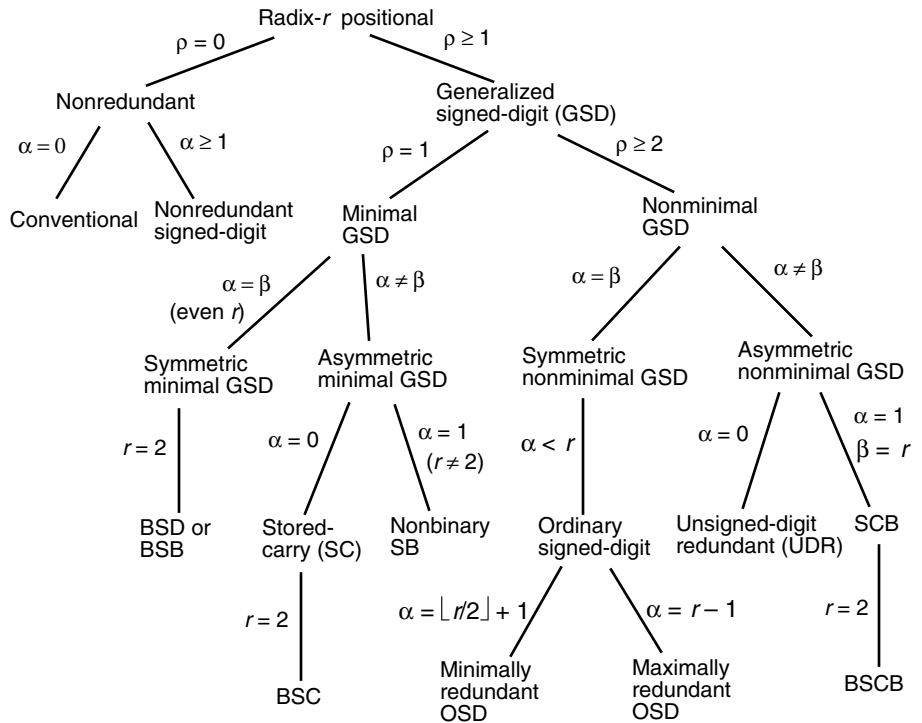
Radix-$r$ positional

$\rho = 0$

$\rho \geq 1$

Nonredundant

Generalized signed-digit (GSD)

$\alpha = 0$

$\alpha \geq 1$

$\rho = 1$

$\rho \geq 2$

Conventional

Nonredundant signed-digit

Minimal GSD

Nonminimal GSD

$\alpha = \beta$ (even $r$)

$\alpha \neq \beta$

$\alpha = \beta$

$\alpha \neq \beta$

Symmetric minimal GSD

Asymmetric minimal GSD

Symmetric nonminimal GSD

Asymmetric nonminimal GSD

$r = 2$

$\alpha = 0$

$\alpha = 1$ ($r \neq 2$)

$\alpha < r$

$\alpha = 0$

$\alpha = 1$ $\beta = r$

BSD or BSB

Stored-carry (SC)

Nonbinary SB

Ordinary signed-digit

Unsigned-digit redundant (UDR)

SCB

$r = 2$

$\alpha = \lfloor r/2 \rfloor + 1$

$\alpha = r - 1$

$r = 2$

BSC

Minimally redundant OSD

Maximally redundant OSD

BSCB